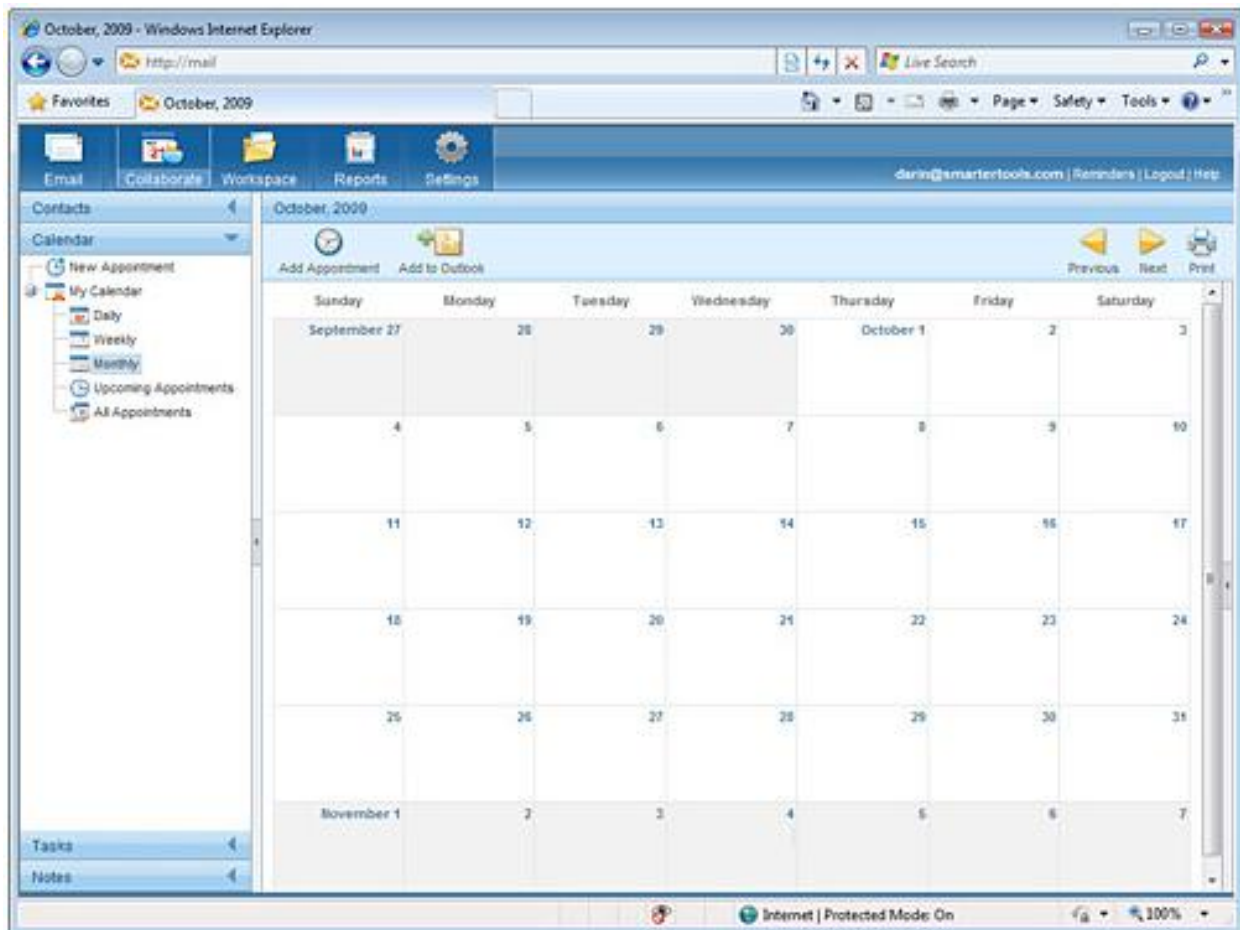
October, 2009 - Windows Internet Explorer

http://mail

Live Search

Favorites

October, 2009

Page ▾ Safety ▾ Tools ▾

Email Collaborate Workspace Reports Settings

darin@smartertools.com | Reminders | Logout | Help

Contacts

Calendar

New Appointment

My Calendar

Daily

Weekly

Monthly

Upcoming Appointments

All Appointments

Tasks

Notes

October, 2009

Add Appointment Add to Outlook

Previous Next Print

| Sunday | Monday | Tuesday | Wednesday | Thursday | Friday | Saturday |
|---|---|---|---|---|---|---|
| September 27 | 28 | 29 | 30 | October 1 | 2 | 3 |
| 4 | 5 | 6 | 7 | 8 | 9 | 10 |
| 11 | 12 | 13 | 14 | 15 | 16 | 17 |
| 18 | 19 | 20 | 21 | 22 | 23 | 24 |
| 25 | 26 | 27 | 28 | 29 | 30 | 31 |
| November 1 | 2 | 3 | 4 | 5 | 6 | 7 |

Internet | Protected Mode: On

100%